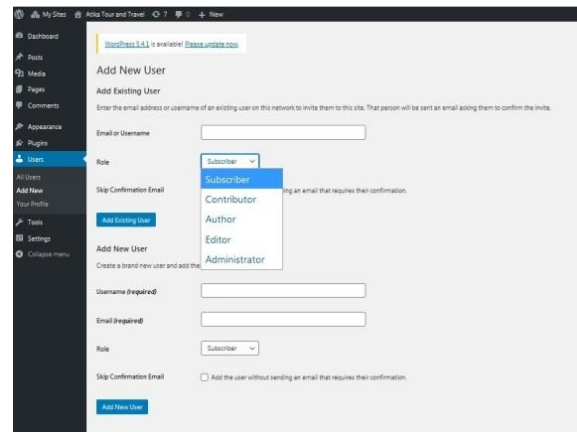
My Sites Atika Tour and Travel 7 0 + New

Dashboard
Posts
Media
Pages
Comments
Appearance
Plugins
Users
All Users
Add New
Your Profile
Tools
Settings
Collapse menu

WordPress 5.4.1 is available! Please update now.

Add New User

Add Existing User

Enter the email address or username of an existing user on this network to invite them to this site. That person will be sent an email asking them to confirm the invite.

Email or Username

Role

Subscriber

Subscriber
Contributor
Author
Editor
Administrator

Skip Confirmation Email

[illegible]ing an email that requires their confirmation.

Add Existing User

Add New User

Create a brand new user and add the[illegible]

Username (required)

Email (required)

Role

Subscriber

Skip Confirmation Email

Add the user without sending an email that requires their confirmation.

Add New User